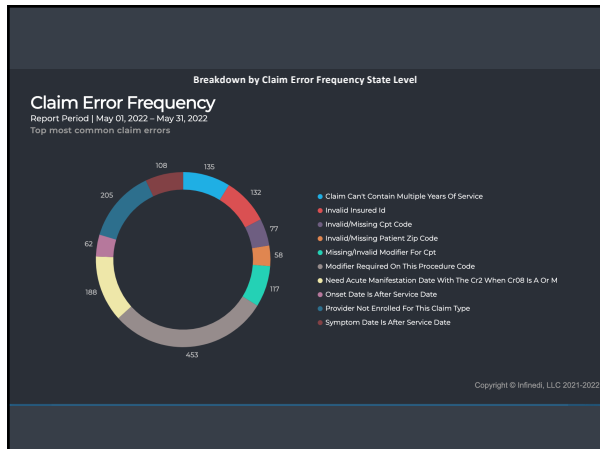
Breakdown by Claim Error Frequency State Level

Claim Error Frequency
Report Period | May 01, 2022 – May 31, 2022
Top most common claim errors

135
132
77
58
117
453
188
62
205
108

Claim Can't Contain Multiple Years Of Service
Invalid Insured Id
Invalid/Missing Cpt Code
Invalid/Missing Patient Zip Code
Missing/Invalid Modifier For Cpt
Modifier Required On This Procedure Code
Need Acute Manifestation Date With The Cr2 When Cr08 Is A Or M
Onset Date Is After Service Date
Provider Not Enrolled For This Claim Type
Symptom Date Is After Service Date

Copyright © Infinedi, LLC 2021-2022